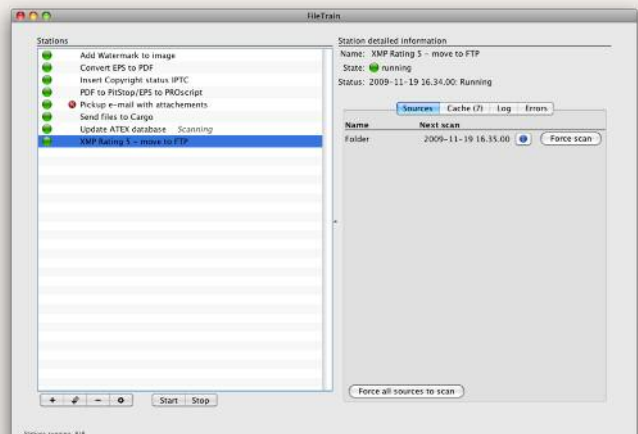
FileTrain

Stations

Add Watermark to image
Convert EPS to PDF
Insert Copyright status IPTC
PDF to PitStop/EPS to PROscript
Pickup e-mail with attachements
Send files to Cargo
Update ATEX database Scanning
XMP Rating 5 - move to FTP

+ − Start Stop

Station detailed information
Name: XMP Rating 5 - move to FTP
State: running
Status: 2009-11-19 16.34.00: Running

Sources Cache (7) Log Errors

| Name | Next scan | | |
|---|---|---|---|
| Folder | 2009-11-19 16.35.00 | | Force scan |

Force all sources to scan

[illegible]